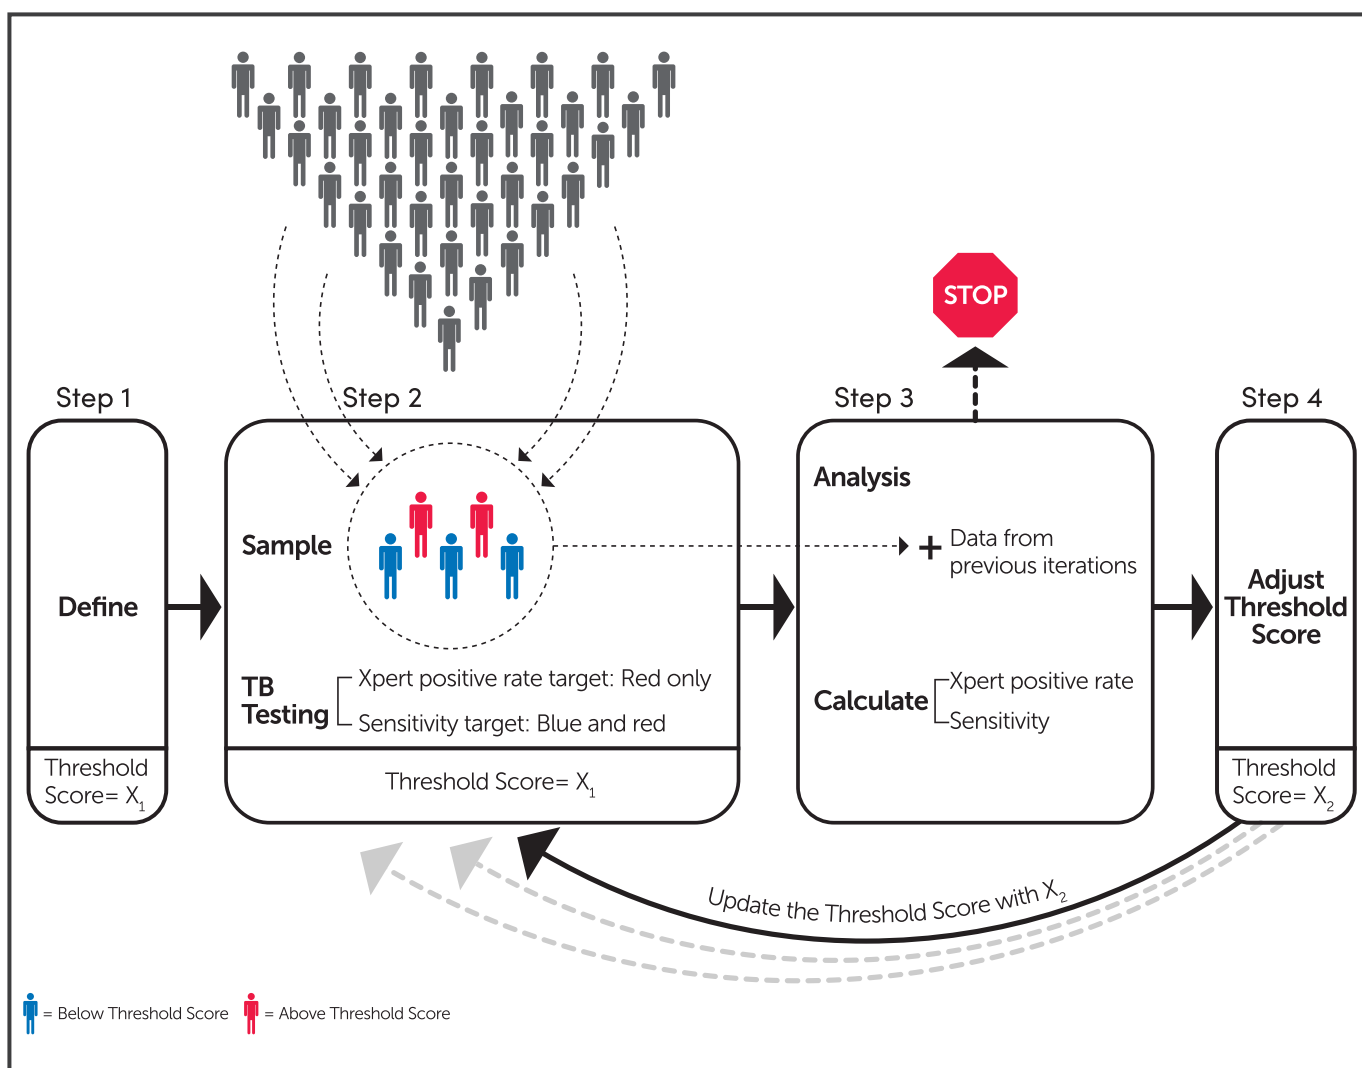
STOP

Step 1

Define

Threshold Score= $X_1$

Step 2

Sample

TB Testing

Xpert positive rate target: Red only

Sensitivity target: Blue and red

Threshold Score= $X_1$

Step 3

Analysis

+ Data from previous iterations

Calculate

Xpert positive rate

Sensitivity

Step 4

Adjust Threshold Score

Threshold Score= $X_2$

Update the Threshold Score with $X_2$

= Below Threshold Score = Above Threshold Score